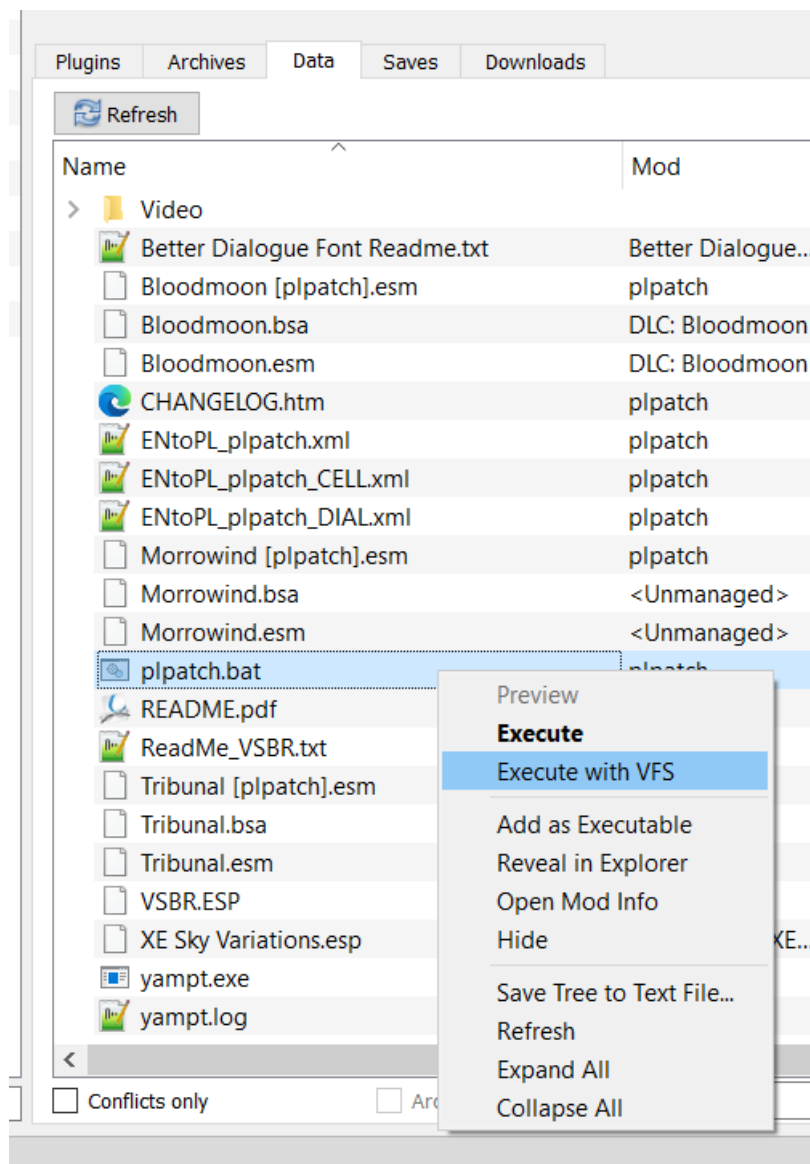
Plugins | Archives | Data | Saves | Downloads

Refresh

| Name | Mod |
|---|---|
| Video | |
| Better Dialogue Font Readme.txt | Better Dialogue... |
| Bloodmoon [plpatch].esm | plpatch |
| Bloodmoon.bsa | DLC: Bloodmoon |
| Bloodmoon.esm | DLC: Bloodmoon |
| CHANGELOG.htm | plpatch |
| ENtoPL_plpatch.xml | plpatch |
| ENtoPL_plpatch_CELL.xml | plpatch |
| ENtoPL_plpatch_DIAL.xml | plpatch |
| Morrowind [plpatch].esm | plpatch |
| Morrowind.bsa | <Unmanaged> |
| Morrowind.esm | <Unmanaged> |
| plpatch.bat | plpatch |
| README.pdf | |
| ReadMe_VSBR.txt | |
| Tribunal [plpatch].esm | |
| Tribunal.bsa | |
| Tribunal.esm | |
| VSBR.ESP | |
| XE Sky Variations.esp | XE... |
| yampt.exe | |
| yampt.log | |

Preview
Execute
Execute with VFS
Add as Executable
Reveal in Explorer
Open Mod Info
Hide
Save Tree to Text File...
Refresh
Expand All
Collapse All

Conflicts only
Arc